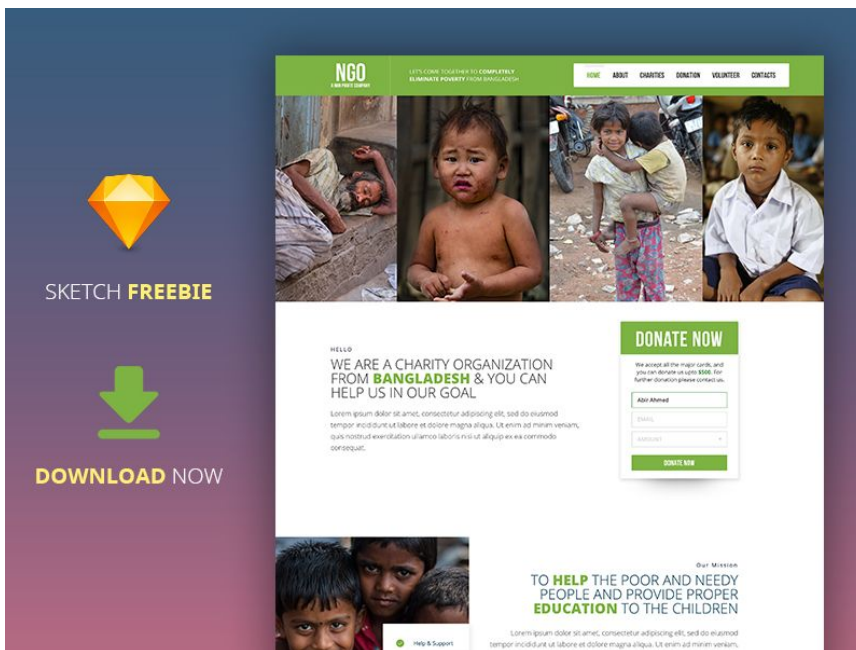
SKETCH FREEBIE

DOWNLOAD NOW

NGO
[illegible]

LET'S COME TOGETHER TO COMPLETELY ELIMINATE POVERTY FROM BANGLADESH

HOME ABOUT CHARITIES DONATION VOLUNTEER CONTACTS

HELLO

WE ARE A CHARITY ORGANIZATION FROM BANGLADESH & YOU CAN HELP US IN OUR GOAL

Lorem ipsum dolor sit amet, consectetur adipiscing elit, sed do eiusmod tempor incididunt ut labore et dolore magna aliqua. Ut enim ad minim veniam, quis nostrud exercitation ullamco laboris nisi ut aliquip ex ea commodo consequat.

DONATE NOW

We accept all the major cards, and you can donate us upto $500. For further donation please contact us.

Abir Ahmed

EMAIL

AMOUNT

DONATE NOW

Our Mission

TO HELP THE POOR AND NEEDY PEOPLE AND PROVIDE PROPER EDUCATION TO THE CHILDREN

Help & Support

Lorem ipsum dolor sit amet, consectetur adipiscing elit, sed do eiusmod tempor incididunt ut labore et dolore magna aliqua. Ut enim ad minim veniam,